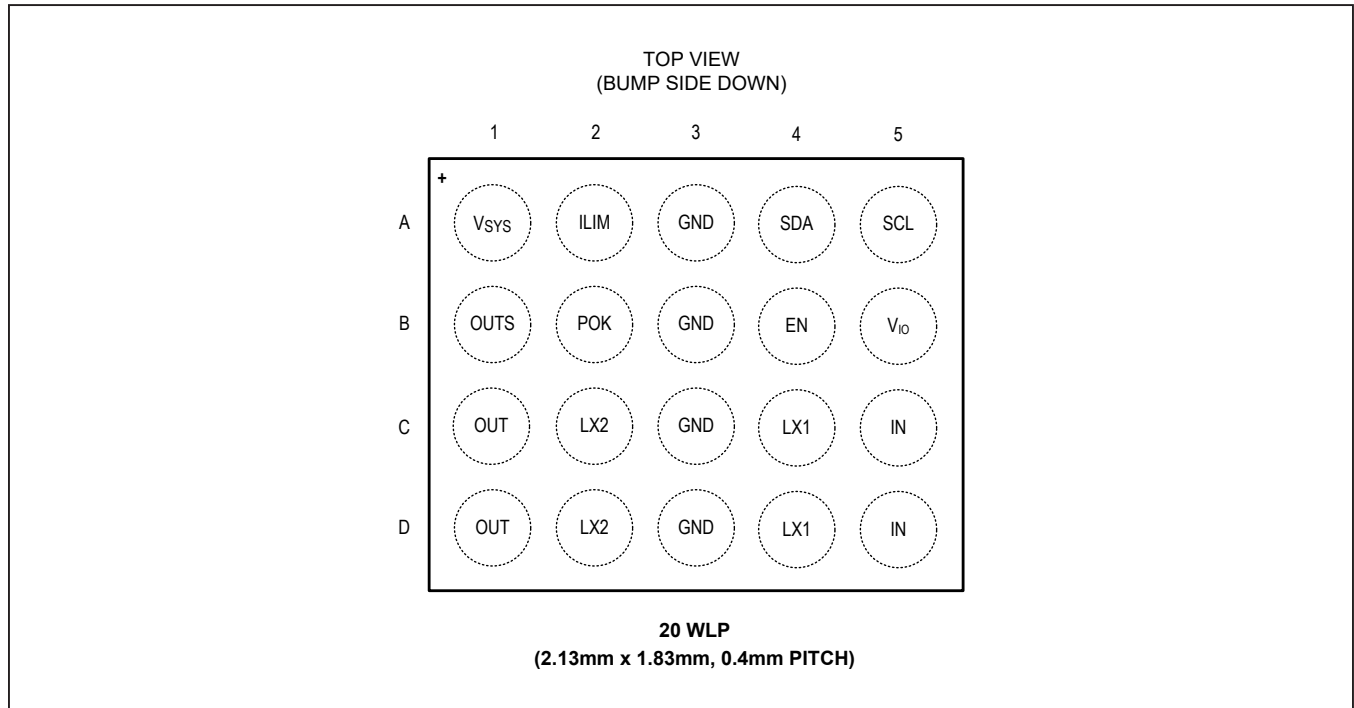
TOP VIEW
(BUMP SIDE DOWN)

|   | 1 | 2 | 3 | 4 | 5 |
|---|---|---|---|---|---|
| A | $V_{SYS}$ | ILIM | GND | SDA | SCL |
| B | OUTS | POK | GND | EN | $V_{IO}$ |
| C | OUT | LX2 | GND | LX1 | IN |
| D | OUT | LX2 | GND | LX1 | IN |

+

**20 WLP**
**(2.13mm x 1.83mm, 0.4mm PITCH)**